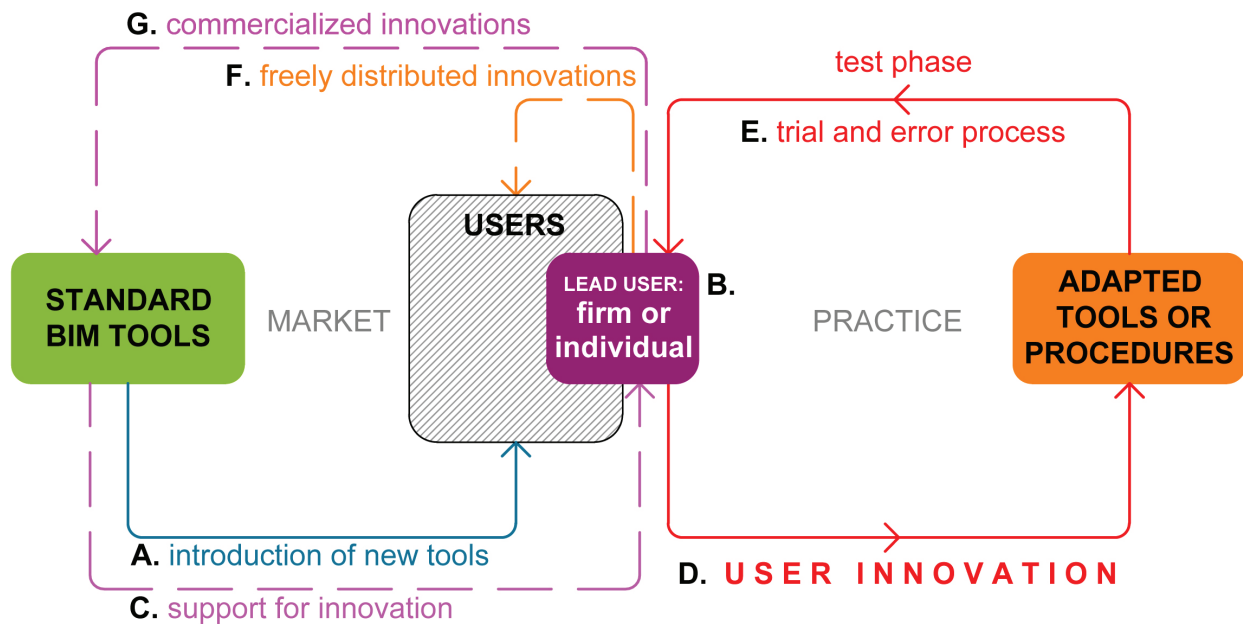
G. commercialized innovations

F. freely distributed innovations

test phase

E. trial and error process

USERS

STANDARD BIM TOOLS

MARKET

LEAD USER: firm or individual

B.

PRACTICE

ADAPTED TOOLS OR PROCEDURES

A. introduction of new tools

D. USER INNOVATION

C. support for innovation